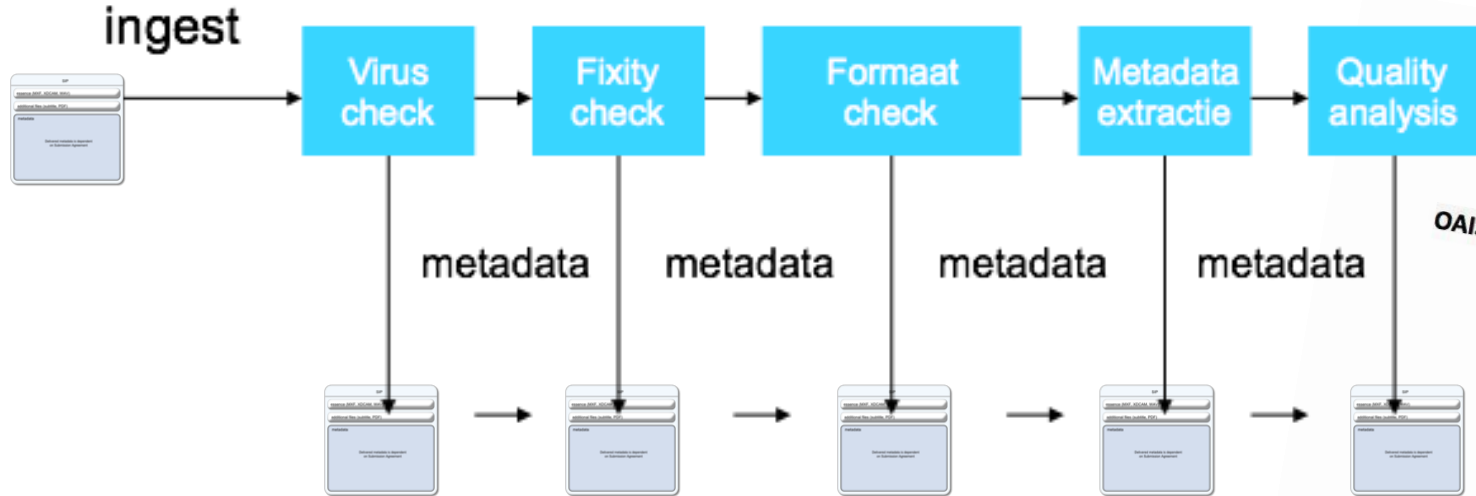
ingest

SIP
essence (MXF, XDCAM, WAV)
additional files (subtitle, PDF)
metadata
Delivered metadata is dependent on Submission Agreement

Virus check

Fixity check

Formaat check

Metadata extractie

Quality analysis

OAI

metadata

metadata

metadata

metadata

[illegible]